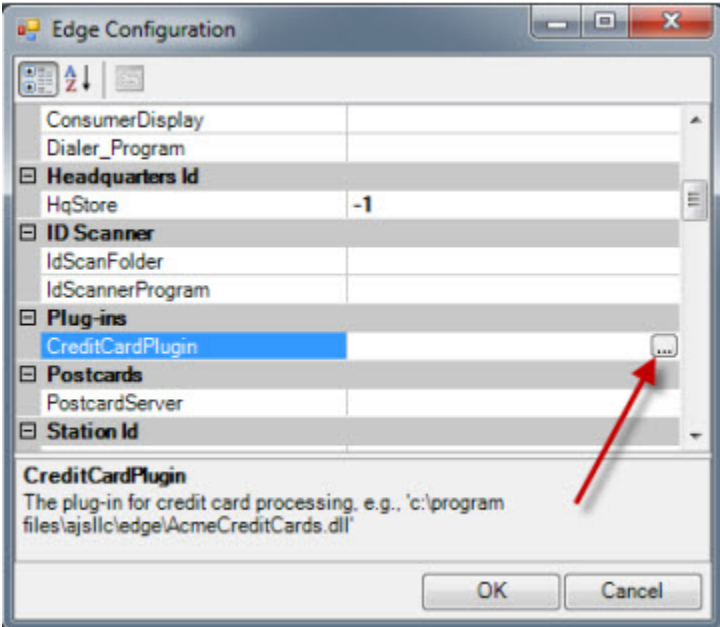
Edge Configuration

| | |
|---|---|
| ConsumerDisplay | |
| Dialer_Program | |
| ⊟ Headquarters Id | |
| HqStore | -1 |
| ⊟ ID Scanner | |
| IdScanFolder | |
| IdScannerProgram | |
| ⊟ Plug-ins | |
| CreditCardPlugin | ... |
| ⊟ Postcards | |
| PostcardServer | |
| ⊟ Station Id | |

CreditCardPlugin
The plug-in for credit card processing, e.g., 'c:\program files\ajsllc\edge\AcmeCreditCards.dll'

OK Cancel